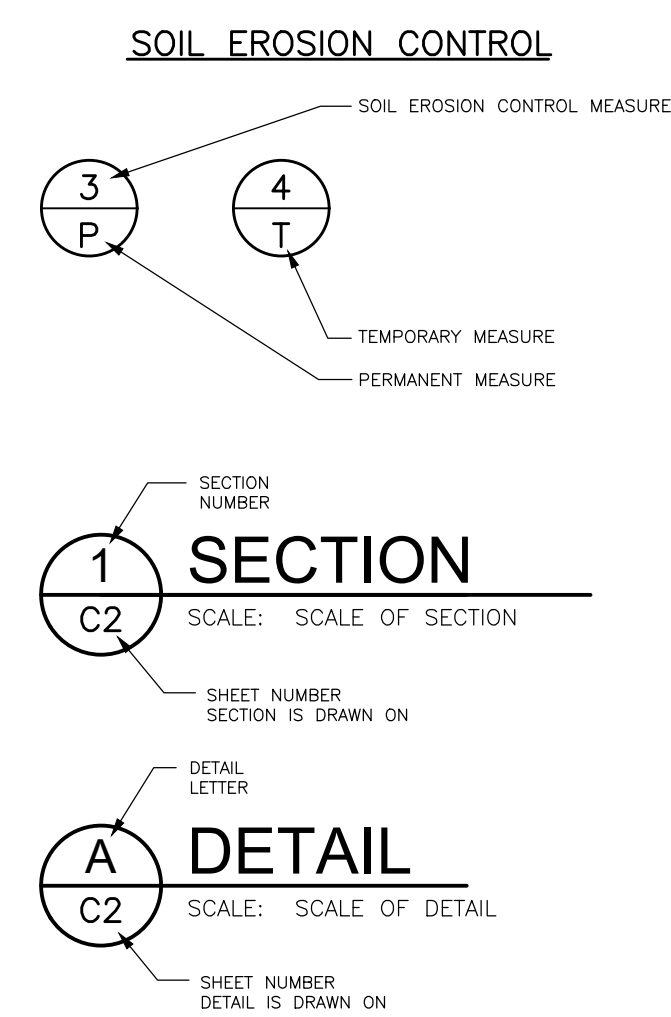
SOIL EROSION CONTROL

SOIL EROSION CONTROL MEASURE

3
P

4
T

TEMPORARY MEASURE

PERMANENT MEASURE

SECTION NUMBER

1
C2

SECTION

SCALE: SCALE OF SECTION

SHEET NUMBER SECTION IS DRAWN ON

DETAIL LETTER

A
C2

DETAIL

SCALE: SCALE OF DETAIL

SHEET NUMBER DETAIL IS DRAWN ON